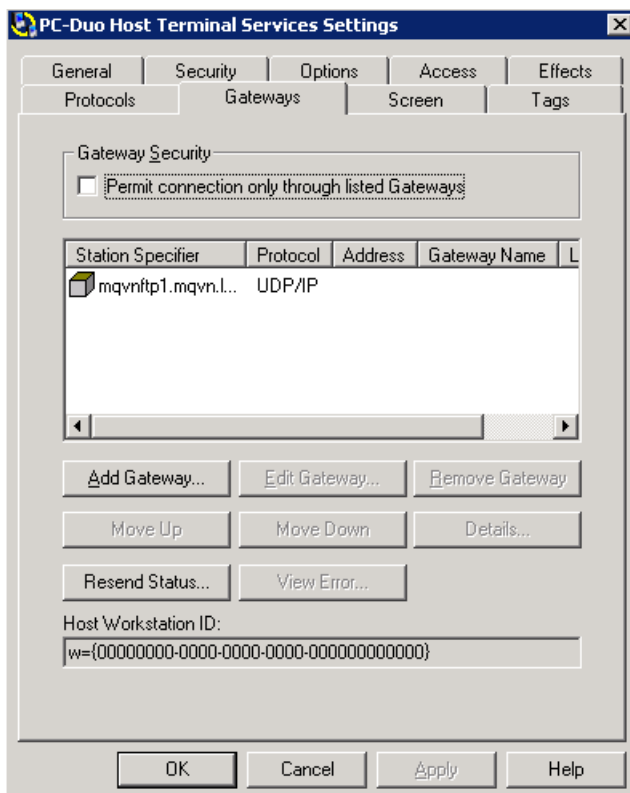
PC-Duo Host Terminal Services Settings

General | Security | Options | Access | Effects
Protocols | Gateways | Screen | Tags

Gateway Security
Permit connection only through listed Gateways

| Station Specifier | Protocol | Address | Gateway Name | L |
|---|---|---|---|---|
| mqvnftp1.mqvn.l... | UDP/IP | | | |

Add Gateway... | Edit Gateway... | Remove Gateway
Move Up | Move Down | Details...
Resend Status... | View Error...

Host Workstation ID:
w={00000000-0000-0000-0000-000000000000}

OK | Cancel | Apply | Help